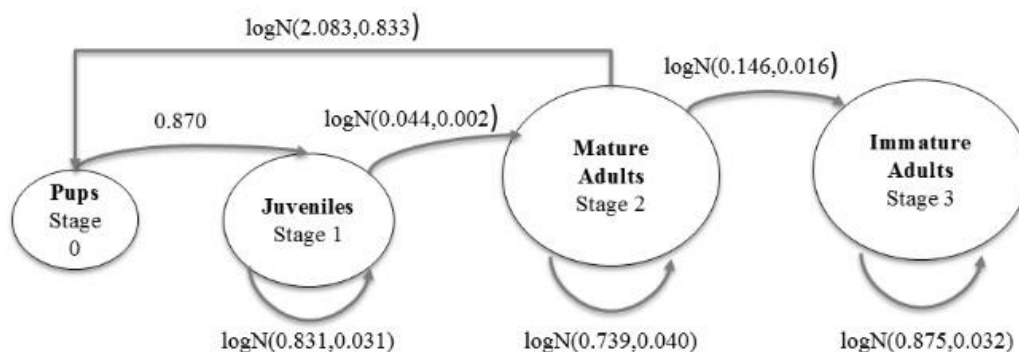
logN(2.083,0.833)

logN(0.146,0.016)

0.870

logN(0.044,0.002)

Pups
Stage
0

Juveniles
Stage 1

Mature
Adults
Stage 2

Immature
Adults
Stage 3

logN(0.831,0.031)

logN(0.739,0.040)

logN(0.875,0.032)